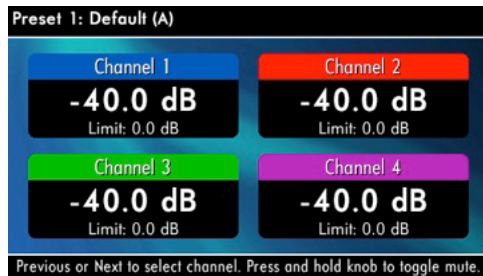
Preset 1: Default (A)

Channel 1
-40.0 dB
Limit: 0.0 dB

Channel 2
-40.0 dB
Limit: 0.0 dB

Channel 3
-40.0 dB
Limit: 0.0 dB

Channel 4
-40.0 dB
Limit: 0.0 dB

Previous or Next to select channel. Press and hold knob to toggle mute.